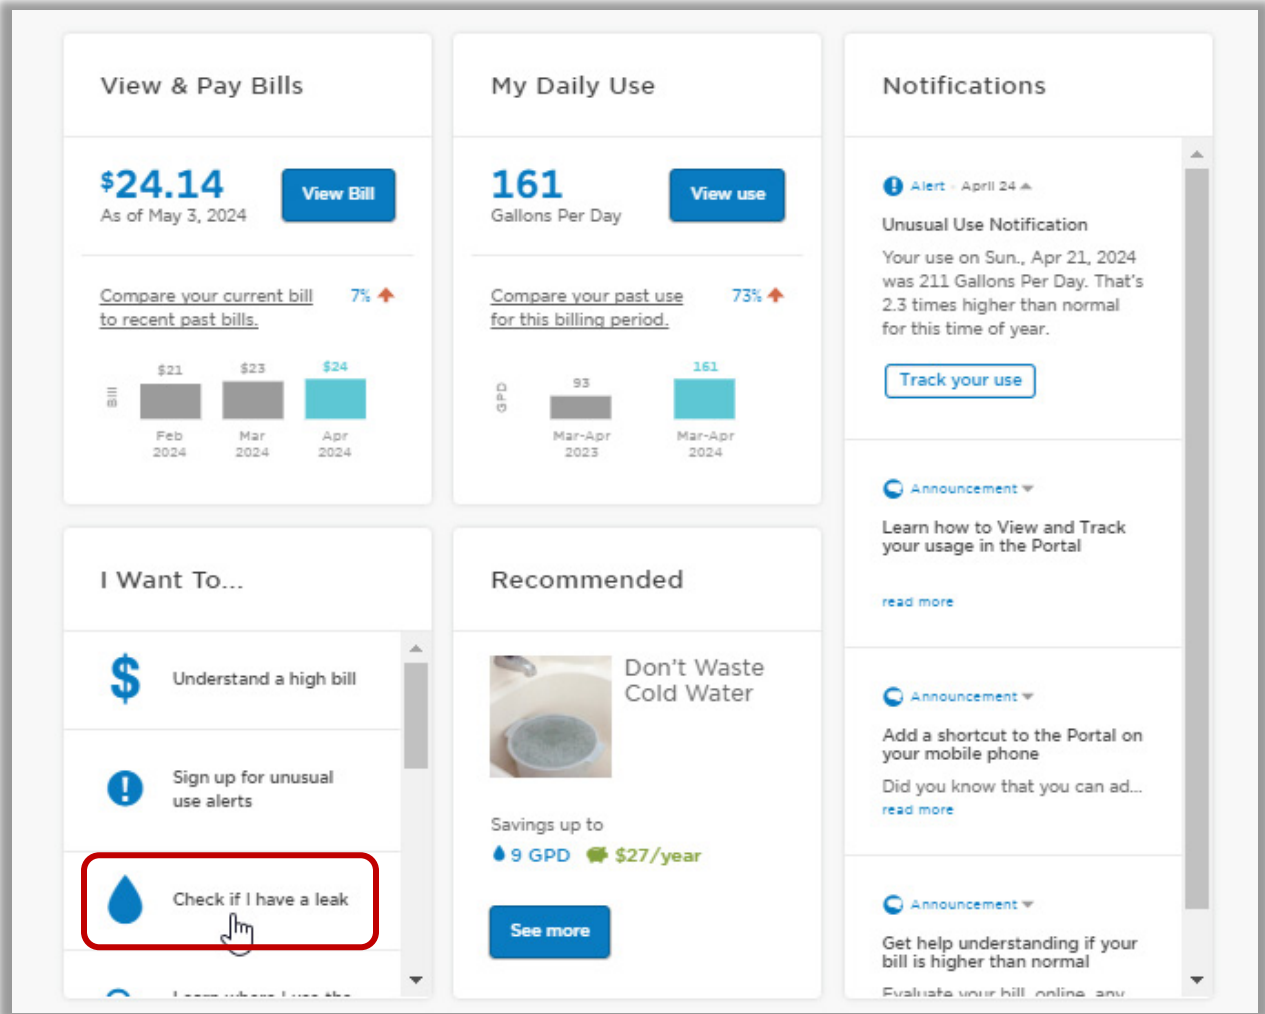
View & Pay Bills

$24.14
As of May 3, 2024

View Bill

Compare your current bill to recent past bills.

7%

Bill

$21
Feb 2024

$23
Mar 2024

$24
Apr 2024

My Daily Use

161
Gallons Per Day

View use

Compare your past use for this billing period.

73%

GPD

93
Mar-Apr 2023

161
Mar-Apr 2024

Notifications

Alert · April 24

Unusual Use Notification

Your use on Sun., Apr 21, 2024 was 211 Gallons Per Day. That's 2.3 times higher than normal for this time of year.

Track your use

Announcement

Learn how to View and Track your usage in the Portal

read more

Announcement

Add a shortcut to the Portal on your mobile phone

Did you know that you can ad...

read more

Announcement

Get help understanding if your bill is higher than normal

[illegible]

I Want To...

Understand a high bill

Sign up for unusual use alerts

Check if I have a leak

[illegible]

Recommended

Don't Waste Cold Water

Savings up to

9 GPD $27/year

See more